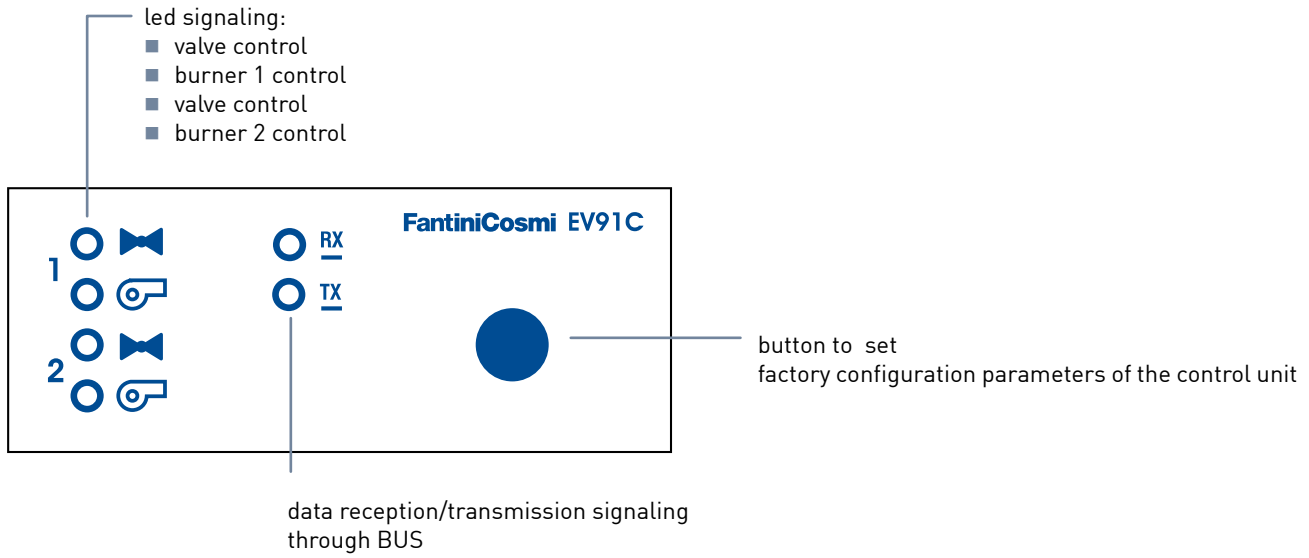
led signaling:
- valve control
- burner 1 control
- valve control
- burner 2 control

FantiniCosmi EV91C

1

2

RX

TX

button to set
factory configuration parameters of the control unit

data reception/transmission signaling
through BUS